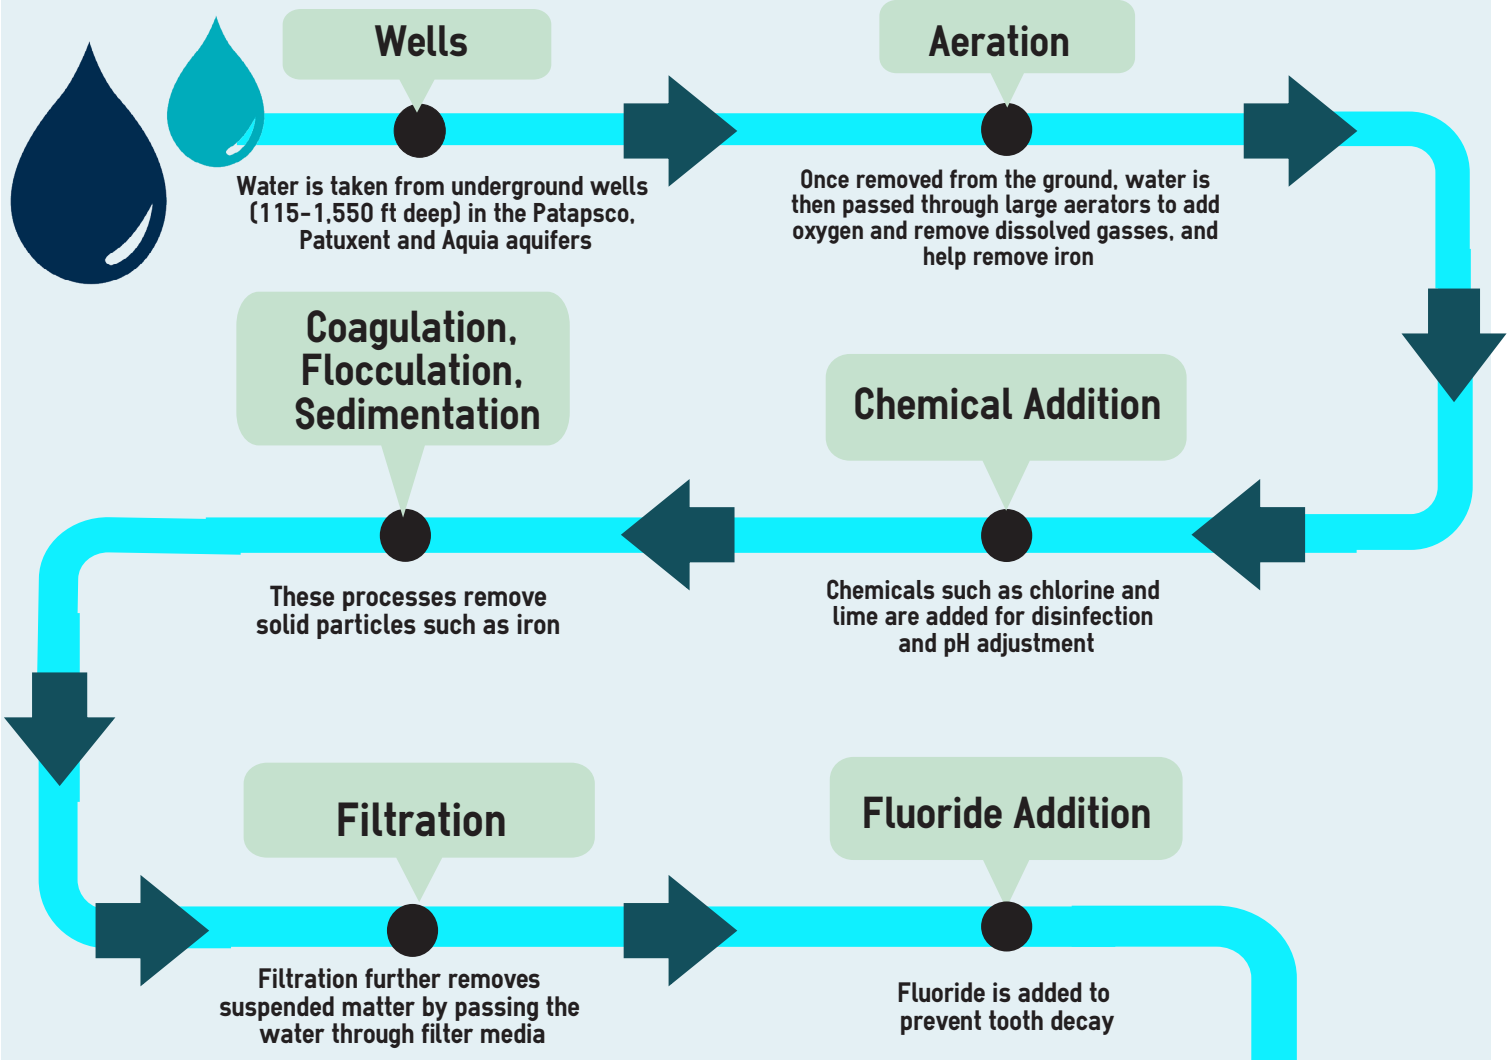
Wells

Water is taken from underground wells (115-1,550 ft deep) in the Patapsco, Patuxent and Aquia aquifers

Aeration

Once removed from the ground, water is then passed through large aerators to add oxygen and remove dissolved gasses, and help remove iron

Chemical Addition

Chemicals such as chlorine and lime are added for disinfection and pH adjustment

Coagulation, Flocculation, Sedimentation

These processes remove solid particles such as iron

Filtration

Filtration further removes suspended matter by passing the water through filter media

Fluoride Addition

Fluoride is added to prevent tooth decay